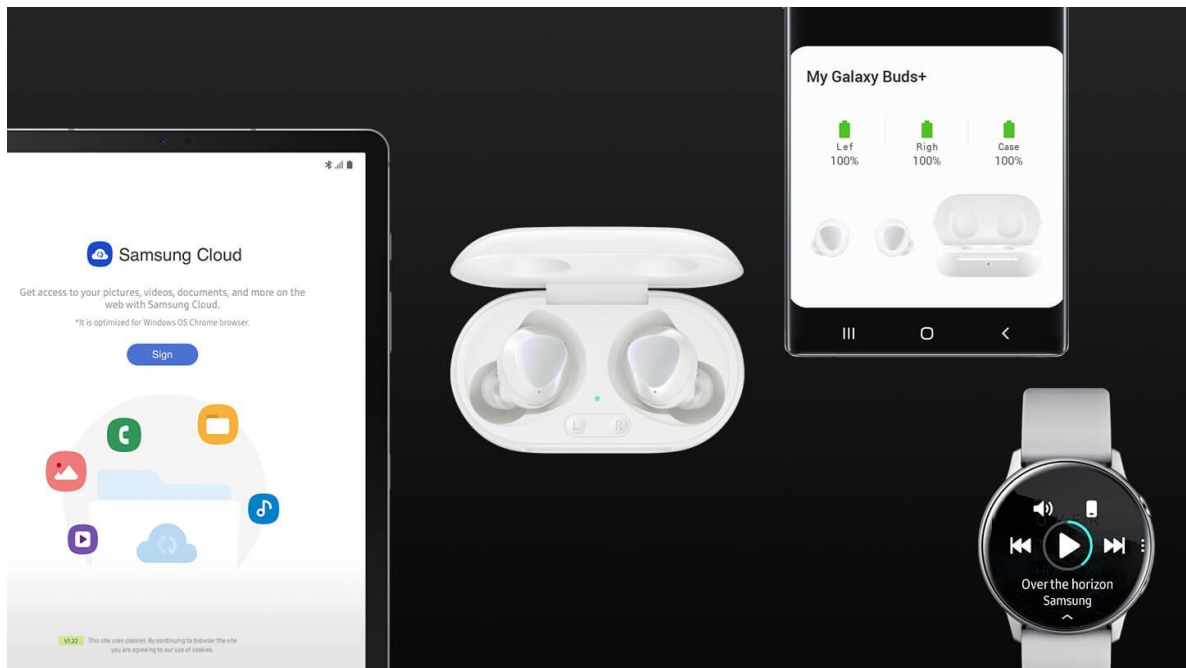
Samsung Cloud

Get access to your pictures, videos, documents, and more on the web with Samsung Cloud.

*It is optimized for Windows OS Chrome browser.

Sign

V1.22 This site uses cookies. By continuing to browser the site you are agreeing to our use of cookies.

L R

My Galaxy Buds+

Lef 100%

Righ 100%

Case 100%

Over the horizon
Samsung